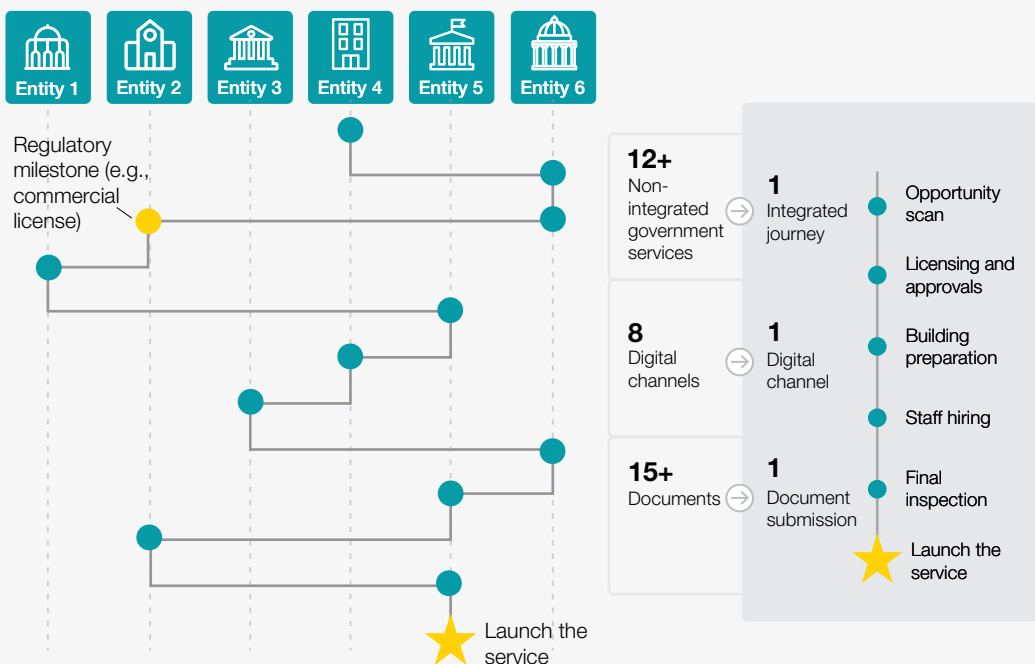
Entity 1
Entity 2
Entity 3
Entity 4
Entity 5
Entity 6

Regulatory milestone (e.g., commercial license)

Launch the service

12+
Non-integrated government services

1
Integrated journey

8
Digital channels

1
Digital channel

15+
Documents

1
Document submission

Opportunity scan
Licensing and approvals
Building preparation
Staff hiring
Final inspection
Launch the service